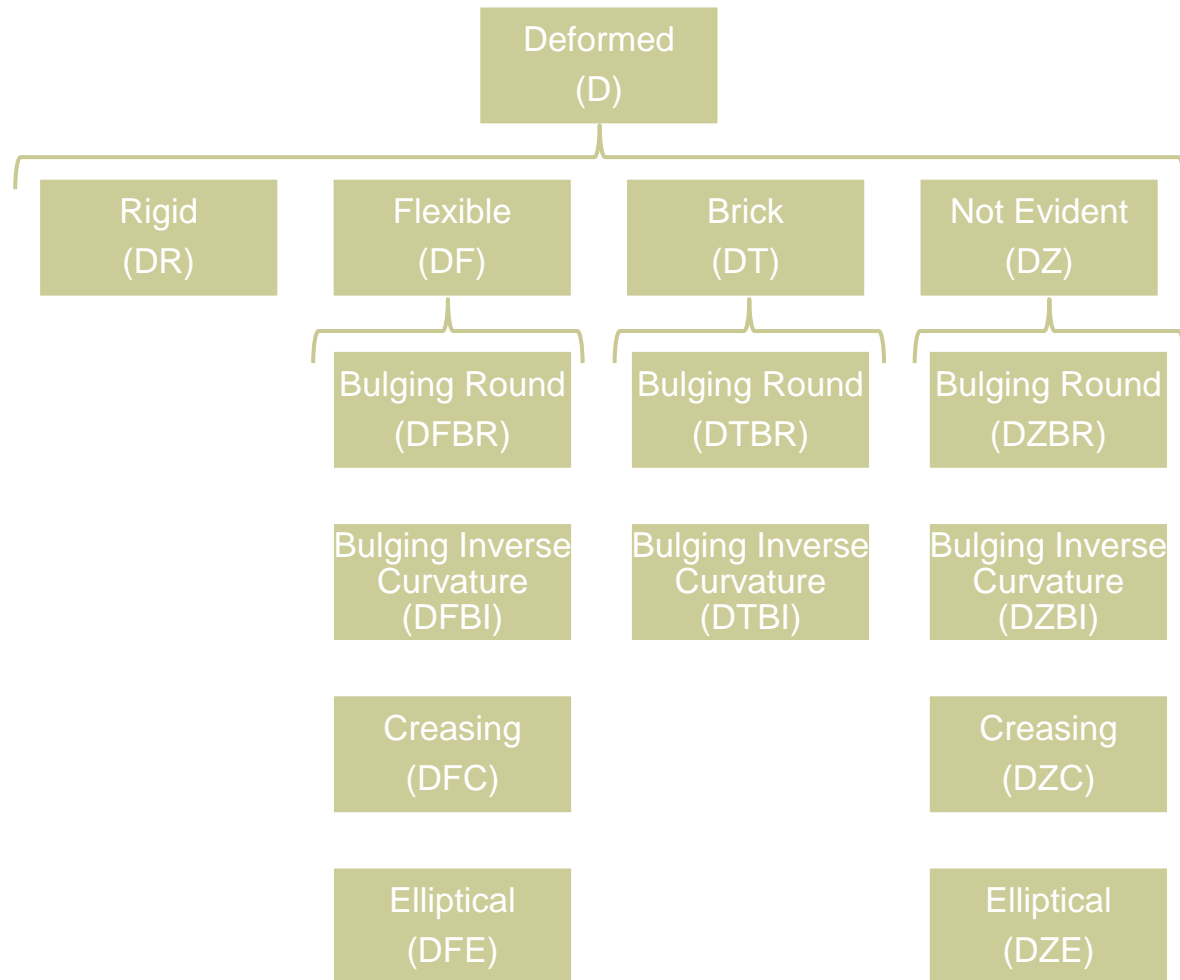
Deformed
(D)

Rigid
(DR)

Flexible
(DF)

Bulging Round
(DFBR)

Bulging Inverse Curvature
(DFBI)

Creasing
(DFC)

Elliptical
(DFE)

Brick
(DT)

Bulging Round
(DTBR)

Bulging Inverse Curvature
(DTBI)

Not Evident
(DZ)

Bulging Round
(DZBR)

Bulging Inverse Curvature
(DZBI)

Creasing
(DZC)

Elliptical
(DZE)